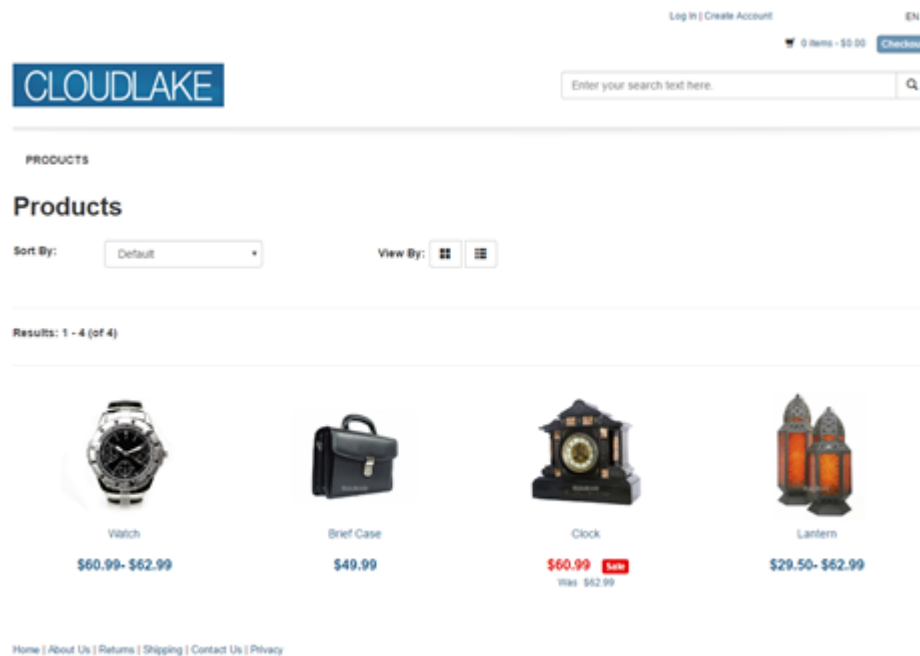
Log In | Create Account

EN

0 items - $0.00 Checkou

CLOUDLAKE

Enter your search text here.

PRODUCTS

Products

Sort By: Default

View By:

Results: 1 - 4 (of 4)

Watch

$60.99- $62.99

Brief Case

$49.99

Clock

$60.99 Sale

Was $62.99

Lantern

$29.50- $62.99

Home | About Us | Returns | Shipping | Contact Us | Privacy